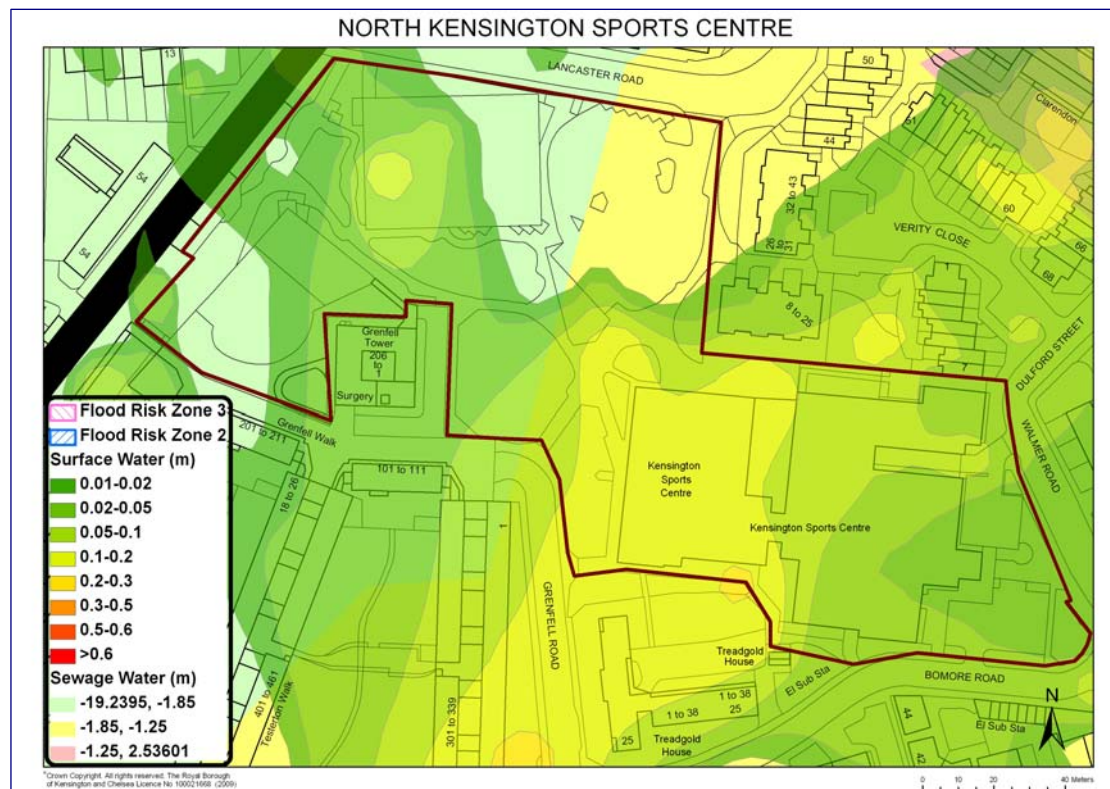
NORTH KENSINGTON SPORTS CENTRE

LANCASTER ROAD

13

50

44

Clarendon

51

54

54

32 to 43

26 to 31

60

VERITY CLOSE

66

68

8 to 25

Grenfell Tower 206 to 1

Surgery

7

DULFORD STREET

Grenfell Walk

201 to 211

101 to 111

18 to 26

Kensington Sports Centre

Kensington Sports Centre

WALMER ROAD

1

GRENFELL ROAD

Treadgold House

1 to 38 25

1 to 38

25

Treadgold House

El Sub Sta

BOMORE ROAD

El Sub Sta

44

42

401 to 461

Testerton Walk

301 to 339

Flood Risk Zone 3

Flood Risk Zone 2

Surface Water (m)

0.01-0.02

0.02-0.05

0.05-0.1

0.1-0.2

0.2-0.3

0.3-0.5

0.5-0.6

>0.6

Sewage Water (m)

-19.2395, -1.85

-1.85, -1.25

-1.25, 2.53601

N

0 10 20 40 Meters

©Crown Copyright. All rights reserved. The Royal Borough of Kensington and Chelsea Licence No 100021668 (2009)